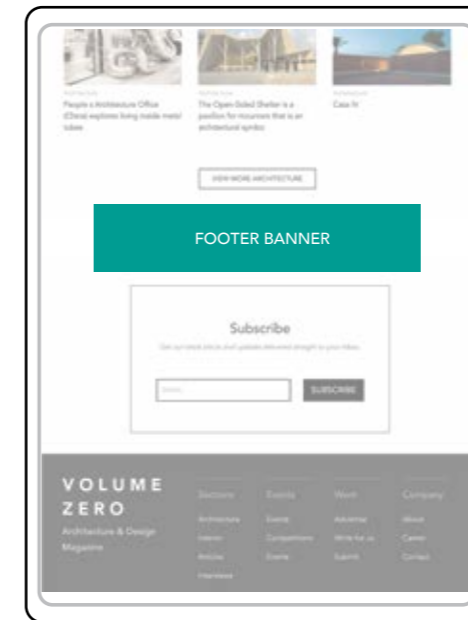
Architecture
People's Architecture Office (China) explores living inside metal tubes

Architecture
The Open-Sided Shelter is a pavilion for mourners that is an architectural symbol

Architecture
Casa IV

VIEW MORE ARCHITECTURE

FOOTER BANNER

Subscribe

Get our latest article and updates delivered straight to your inbox.

Email

SUBSCRIBE

VOLUME ZERO
Architecture & Design Magazine

Sections
Architecture
Interiors
Articles
Interviews

Events
Events
Competitions
Events

Work
Advertise
Write for us
Submit

Company
About
Career
Contact